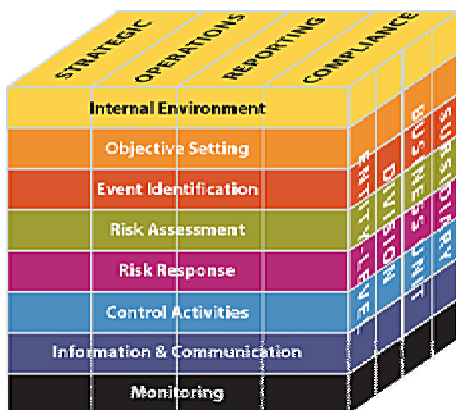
STRATEGIC
OPERATIONS
REPORTING
COMPLIANCE

Internal Environment
Objective Setting
Event Identification
Risk Assessment
Risk Response
Control Activities
Information & Communication
Monitoring

ENTITY-LEVEL
DIVISION
BUSINESS UNIT
SUBSIDIARY